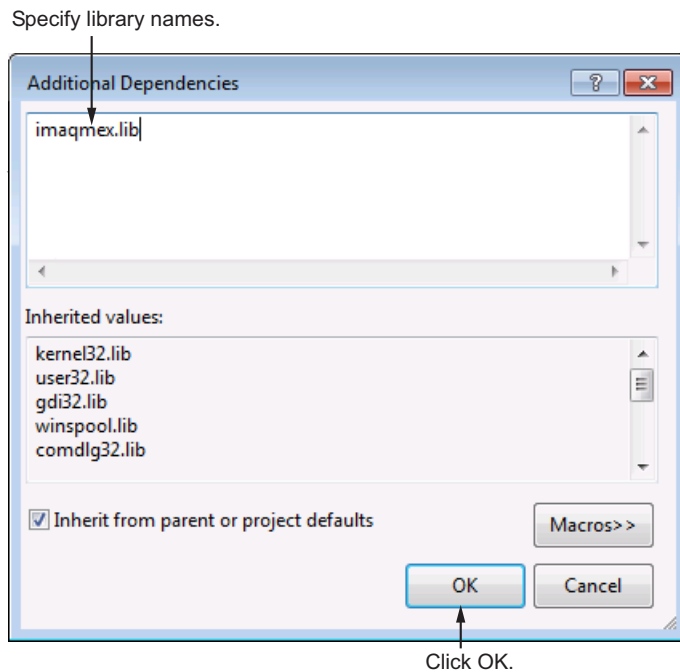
Specify library names.

Additional Dependencies

?

imaqmex.lib

Inherited values:

kernel32.lib
user32.lib
gdi32.lib
winspool.lib
comdlg32.lib

Inherit from parent or project defaults

Macros>>

OK

Cancel

Click OK.